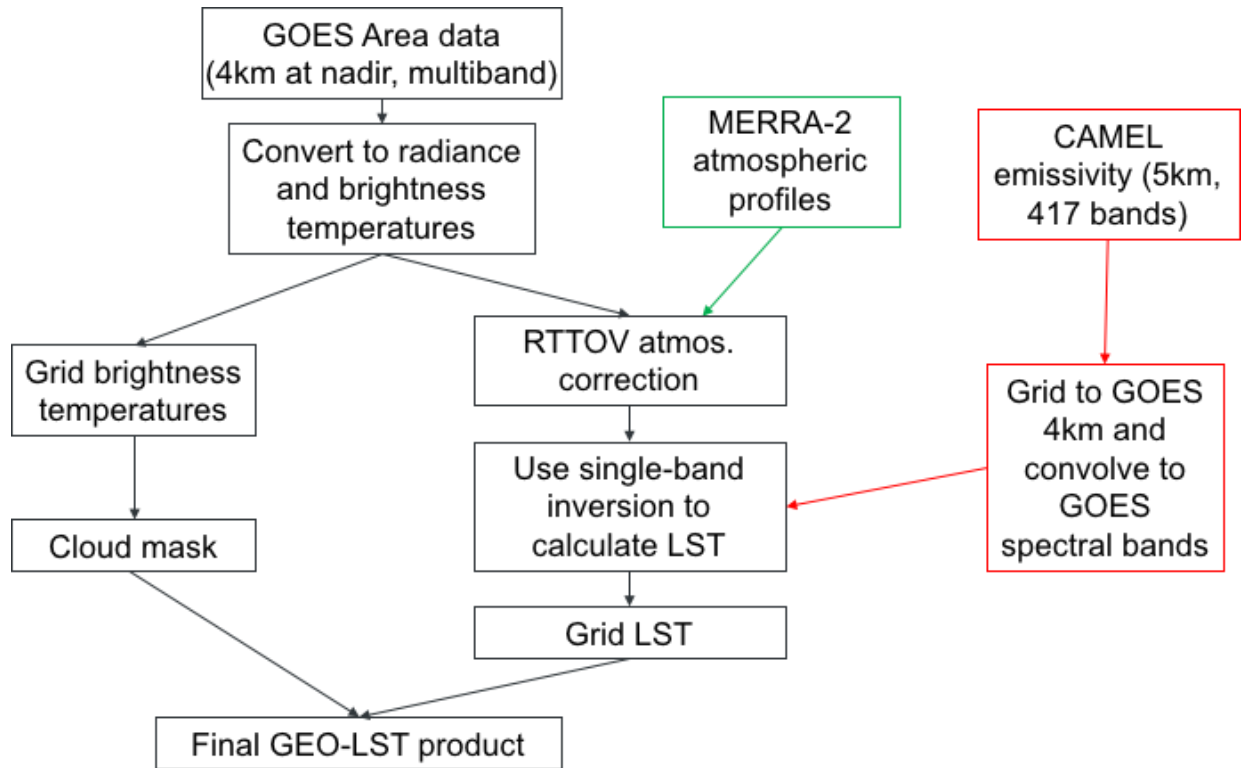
GOES Area data (4km at nadir, multiband)

Convert to radiance and brightness temperatures

MERRA-2 atmospheric profiles

CAMEL emissivity (5km, 417 bands)

Grid brightness temperatures

RTTOV atmos. correction

Grid to GOES 4km and convolve to GOES spectral bands

Use single-band inversion to calculate LST

Cloud mask

Grid LST

Final GEO-LST product